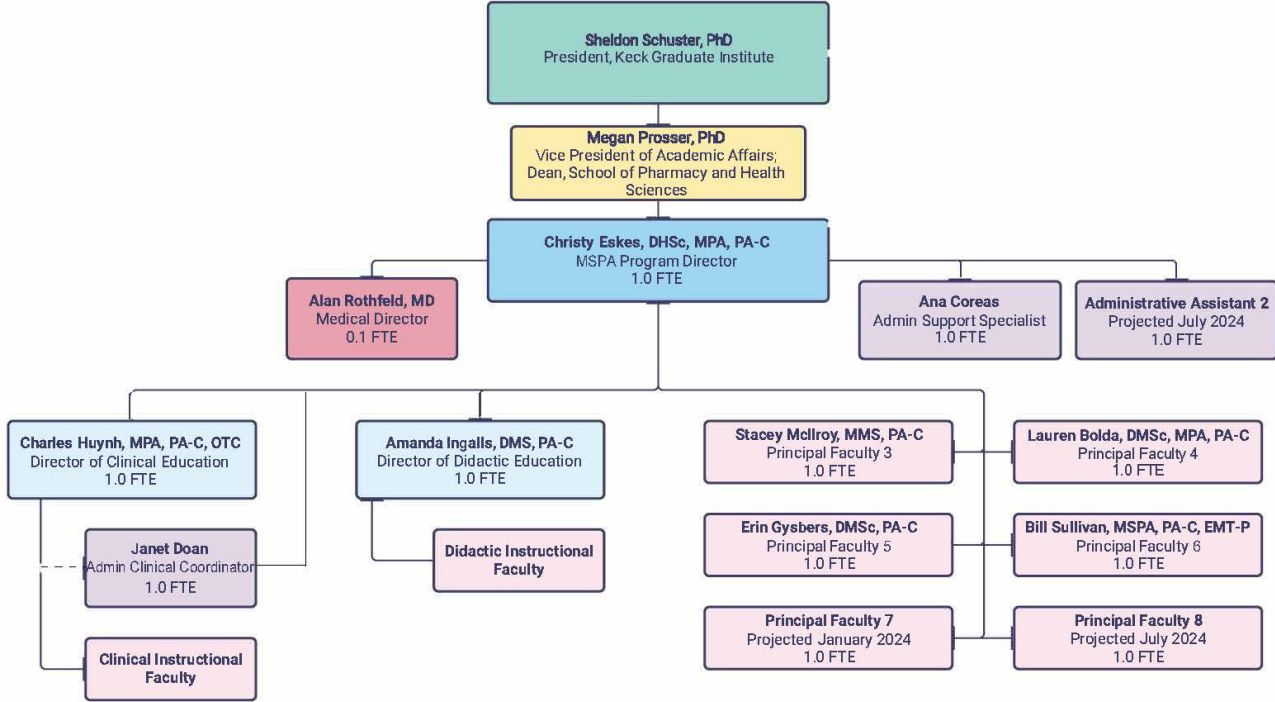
Sheldon Schuster, PhD
President, Keck Graduate Institute

Megan Prosser, PhD
Vice President of Academic Affairs; Dean, School of Pharmacy and Health Sciences

Christy Eskes, DHSc, MPA, PA-C
MSPA Program Director
1.0 FTE

Alan Rothfeld, MD
Medical Director
0.1 FTE

Ana Coreas
Admin Support Specialist
1.0 FTE

Administrative Assistant 2
Projected July 2024
1.0 FTE

Charles Huynh, MPA, PA-C, OTC
Director of Clinical Education
1.0 FTE

Janet Doan
Admin Clinical Coordinator
1.0 FTE

Clinical Instructional Faculty

Amanda Ingalls, DMS, PA-C
Director of Didactic Education
1.0 FTE

Didactic Instructional Faculty

Stacey McIlroy, MMS, PA-C
Principal Faculty 3
1.0 FTE

Lauren Bolda, DMSc, MPA, PA-C
Principal Faculty 4
1.0 FTE

Erin Gysbers, DMSc, PA-C
Principal Faculty 5
1.0 FTE

Bill Sullivan, MSPA, PA-C, EMT-P
Principal Faculty 6
1.0 FTE

Principal Faculty 7
Projected January 2024
1.0 FTE

Principal Faculty 8
Projected July 2024
1.0 FTE